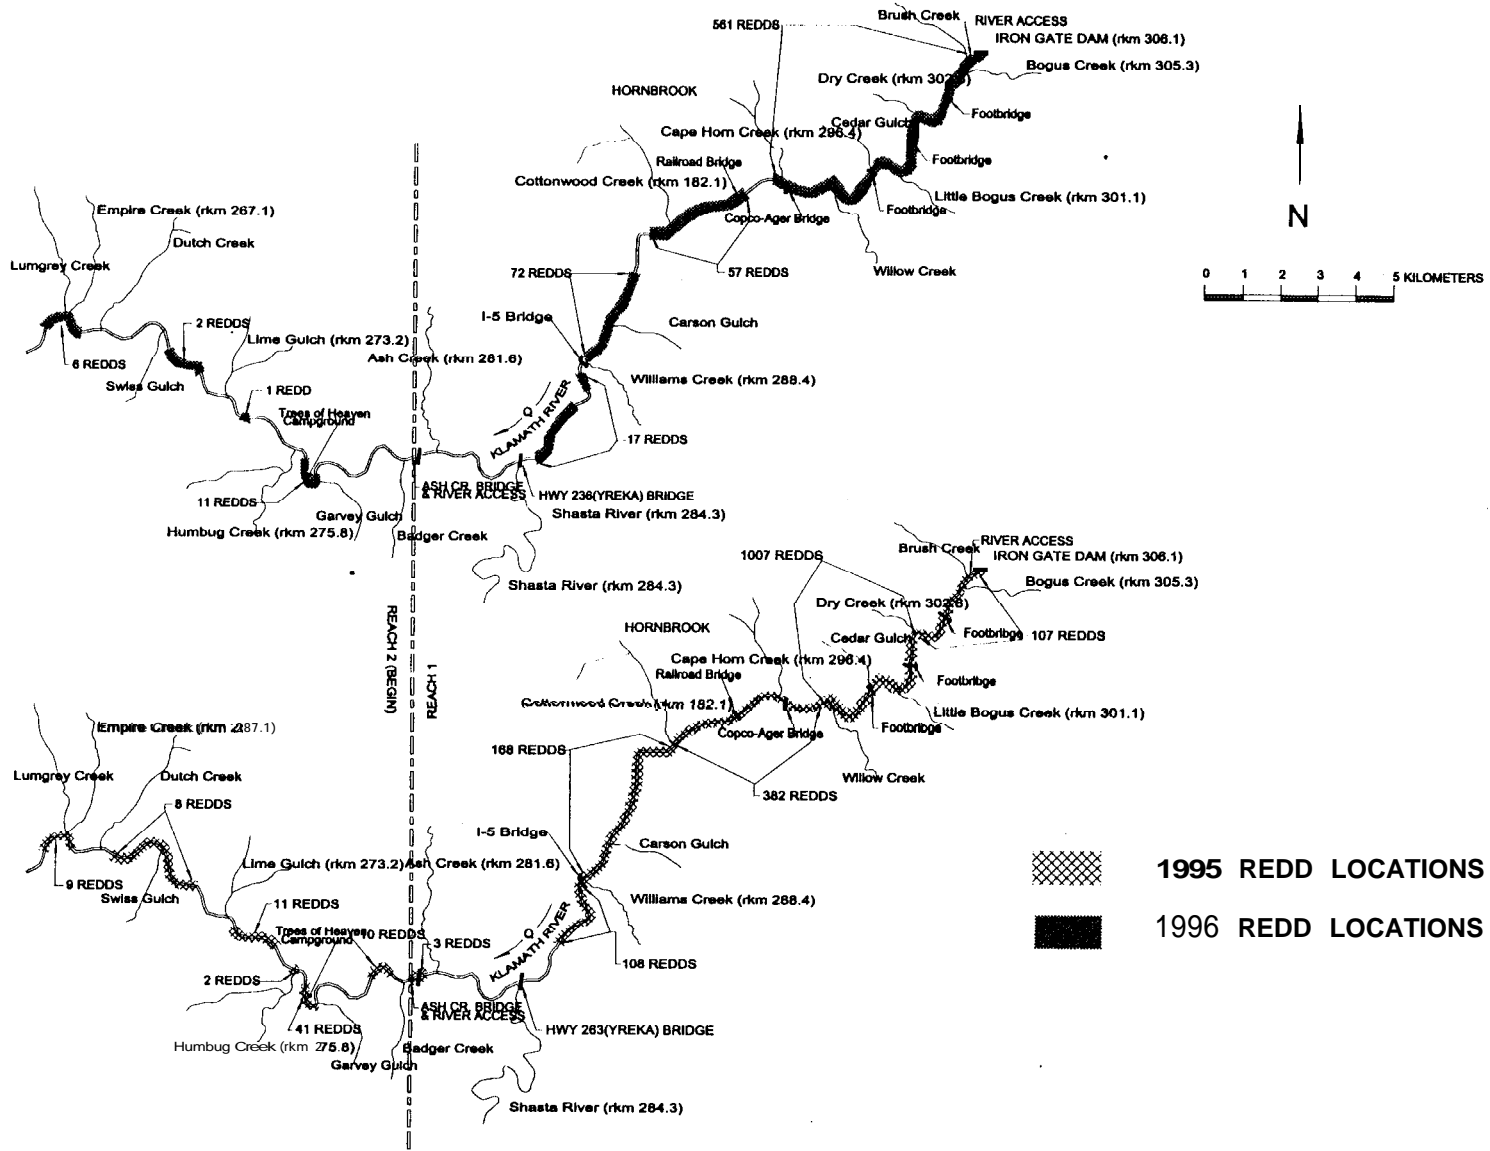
561 REDDS
Brush Creek
RIVER ACCESS
IRON GATE DAM (rkm 306.1)
Bogus Creek (rkm 305.3)
Dry Creek (rkm 302.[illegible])
HORNBROOK
Footbridge
Cedar Gulch
Cape Horn Creek (rkm 296.4)
Footbridge
Railroad Bridge
Cottonwood Creek (rkm 182.1)
Little Bogus Creek (rkm 301.1)
Copco-Ager Bridge
Footbridge
Empire Creek (rkm 267.1)
Dutch Creek
Willow Creek
57 REDDS
Lumgrey Creek
72 REDDS
Carson Gulch
2 REDDS
I-5 Bridge
Lime Gulch (rkm 273.2)
Ash Creek (rkm 281.6)
6 REDDS
Swiss Gulch
Williams Creek (rkm 288.4)
1 REDD
Trees of Heaven Campground
KLAMATH RIVER
17 REDDS
11 REDDS
ASH CR. BRIDGE & RIVER ACCESS
HWY 236(YREKA) BRIDGE
Garvey Gulch
Shasta River (rkm 284.3)
Humbug Creek (rkm 275.8)
Badger Creek
Shasta River (rkm 284.3)
N
0 1 2 3 4 5 KILOMETERS
REACH 2 (BEGIN)
REACH 1
1007 REDDS
Brush Creek
RIVER ACCESS
IRON GATE DAM (rkm 306.1)
Bogus Creek (rkm 305.3)
Dry Creek (rkm 302.8)
HORNBROOK
Footbribge
107 REDDS
Cedar Gulch
Cape Horn Creek (rkm 296.4)
Railroad Bridge
Footbribge
Cottonwood Creek (rkm 182.1)
Little Bogus Creek (rkm 301.1)
Copco-Ager Bridge
Footbribge
Empire Creek (rkm 267.1)
168 REDDS
Willow Creek
Lumgrey Creek
Dutch Creek
382 REDDS
8 REDDS
I-5 Bridge
Carson Gulch
Lime Gulch (rkm 273.2)
Ash Creek (rkm 281.6)
9 REDDS
Swiss Gulch
Williams Creek (rkm 288.4)
11 REDDS
KLAMATH RIVER
Trees of Heaven Campground
10 REDDS
3 REDDS
108 REDDS
2 REDDS
ASH CR. BRIDGE & RIVER ACCESS
HWY 263(YREKA) BRIDGE
41 REDDS
Humbug Creek (rkm 275.8)
Badger Creek
Garvey Gulch
Shasta River (rkm 284.3)
1995 REDD LOCATIONS
1996 REDD LOCATIONS